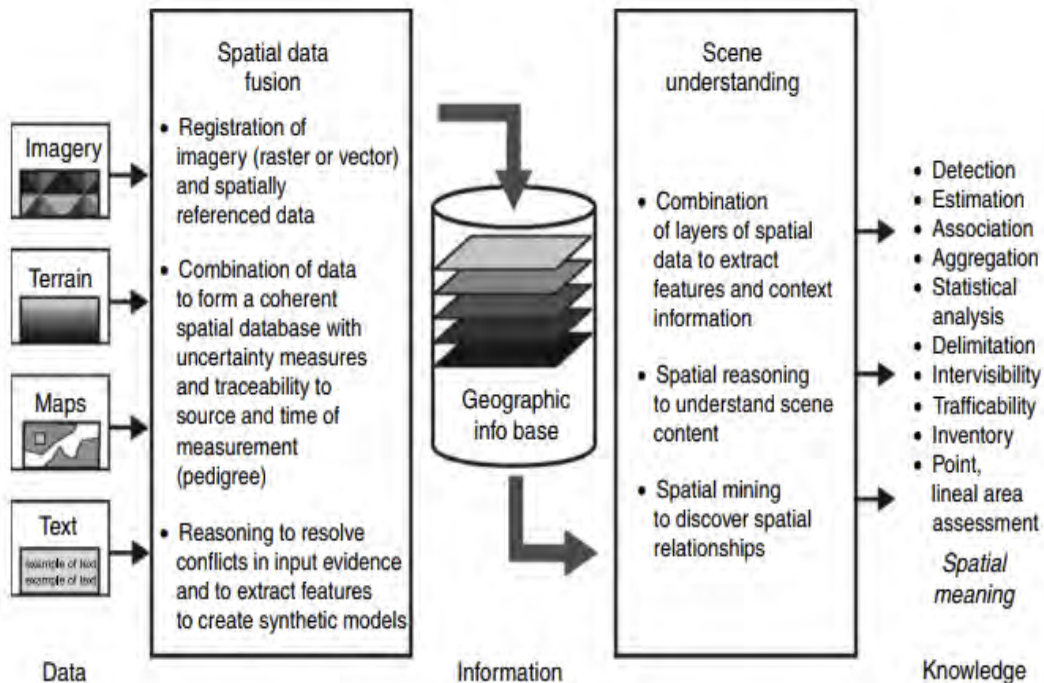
Imagery

Terrain

Maps

Text

example of text
example of text

Data

Spatial data fusion

• Registration of imagery (raster or vector) and spatially referenced data

• Combination of data to form a coherent spatial database with uncertainty measures and traceability to source and time of measurement (pedigree)

• Reasoning to resolve conflicts in input evidence and to extract features to create synthetic models

Geographic info base

Information

Scene understanding

• Combination of layers of spatial data to extract features and context information

• Spatial reasoning to understand scene content

• Spatial mining to discover spatial relationships

• Detection
• Estimation
• Association
• Aggregation
• Statistical analysis
• Delimitation
• Intervisibility
• Trafficability
• Inventory
• Point, lineal area assessment

Spatial meaning

Knowledge